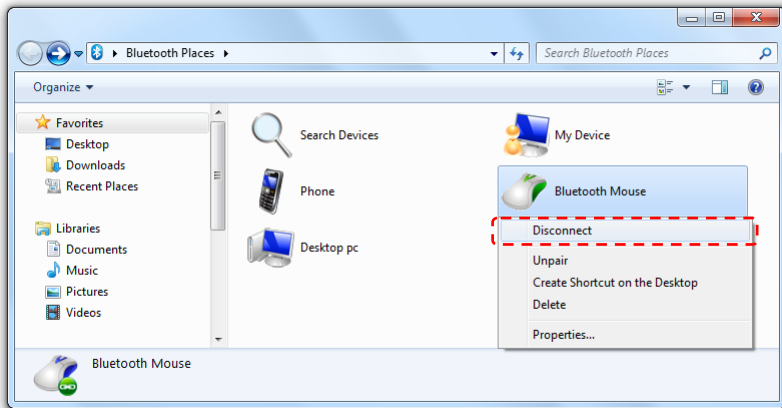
Bluetooth Places

Search Bluetooth Places

Organize

Favorites
Desktop
Downloads
Recent Places

Libraries
Documents
Music
Pictures
Videos

Search Devices

My Device

Phone

Bluetooth Mouse

Desktop pc

Disconnect
Unpair
Create Shortcut on the Desktop
Delete
Properties...

Bluetooth Mouse